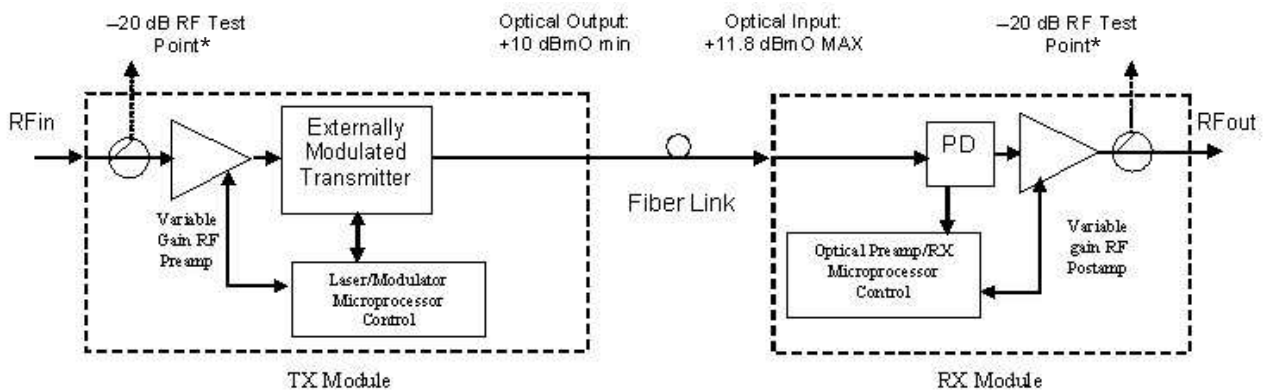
–20 dB RF Test Point*

Optical Output: +10 dBmO min

Optical Input: +11.8 dBmO MAX

–20 dB RF Test Point*

RFin

Externally Modulated Transmitter

Variable Gain RF Preamp

Laser/Modulator Microprocessor Control

TX Module

Fiber Link

PD

Optical Preamp/RX Microprocessor Control

Variable gain RF Postamp

RFout

RX Module